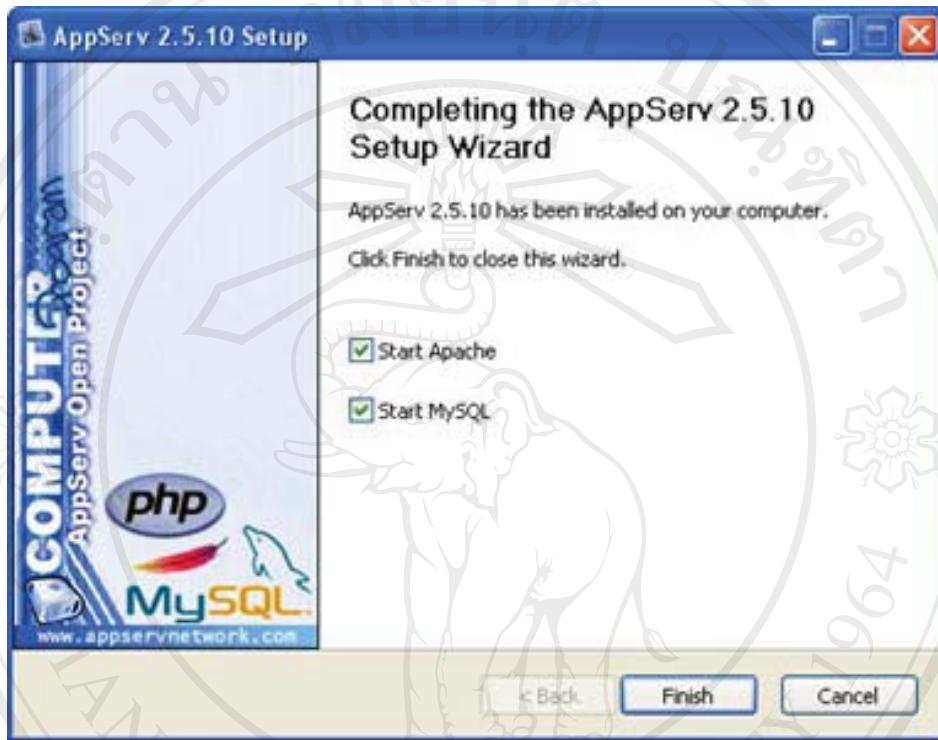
AppServ 2.5.10 Setup

COMPUTER Program
AppServ Open Project

php

MySQL

www.appservnetwork.com

Completing the AppServ 2.5.10 Setup Wizard

AppServ 2.5.10 has been installed on your computer.

Click Finish to close this wizard.

Start Apache

Start MySQL

< Back

Finish

Cancel

1964